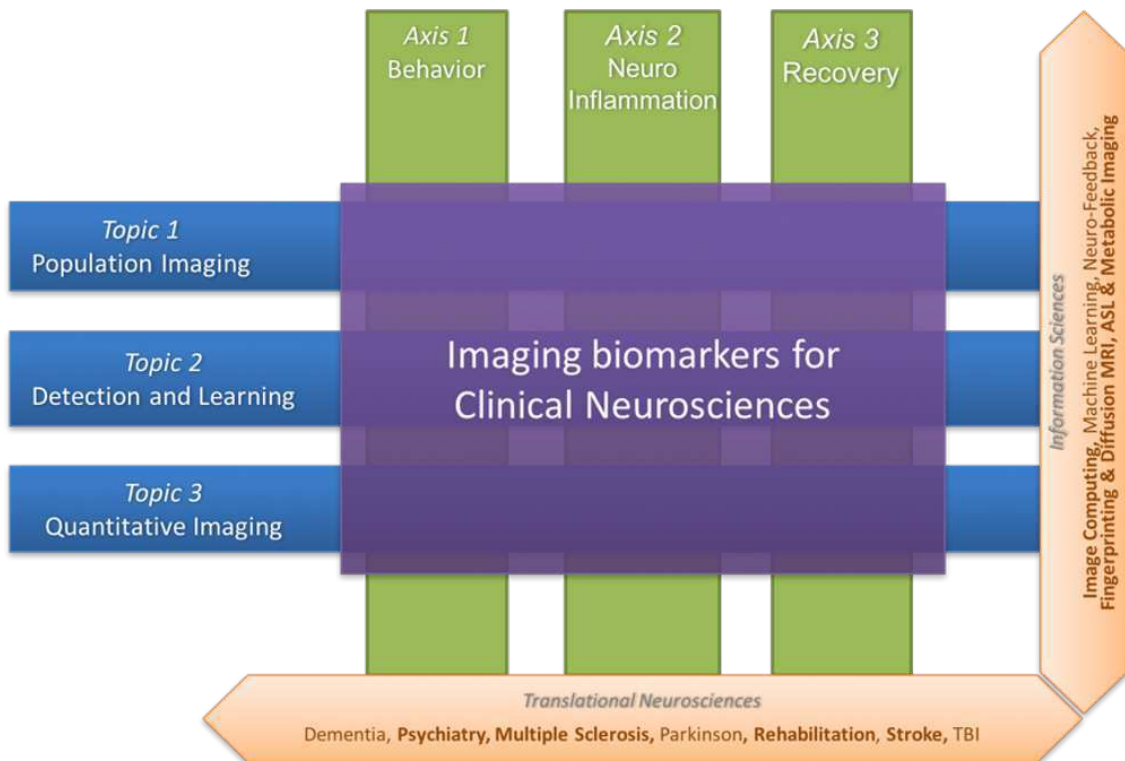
Axis 1
Behavior

Axis 2
Neuro
Inflammation

Axis 3
Recovery

Topic 1
Population Imaging

Topic 2
Detection and Learning

Topic 3
Quantitative Imaging

Imaging biomarkers for Clinical Neurosciences

Information Sciences
Image Computing, Machine Learning, Neuro-Feedback, Fingerprinting & Diffusion MRI, ASL & Metabolic Imaging

Translational Neurosciences
Dementia, Psychiatry, Multiple Sclerosis, Parkinson, Rehabilitation, Stroke, TBI